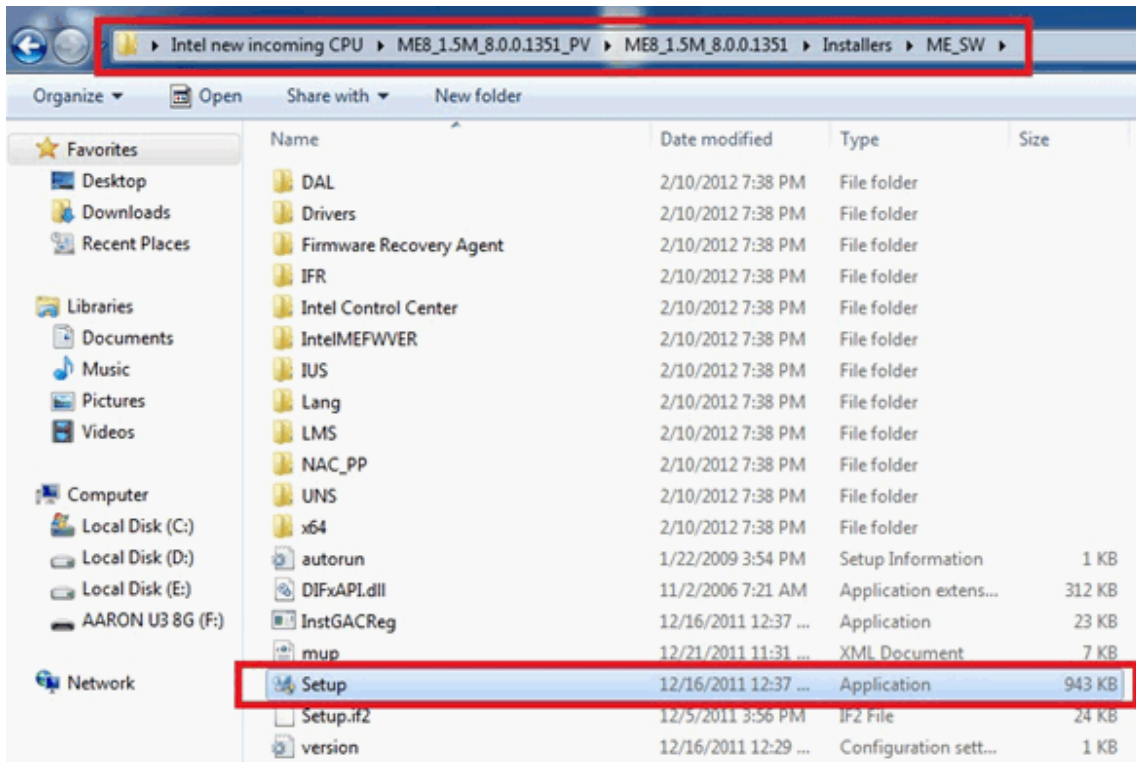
▸ Intel new incoming CPU ▸ ME8_1.5M_8.0.0.1351_PV ▸ ME8_1.5M_8.0.0.1351 ▸ Installers ▸ ME_SW ▸

Organize ▾ Open Share with ▾ New folder

Favorites
Desktop
Downloads
Recent Places

Libraries
Documents
Music
Pictures
Videos

Computer
Local Disk (C:)
Local Disk (D:)
Local Disk (E:)
AARON U3 8G (F:)

Network

| Name | Date modified | Type | Size |
|---|---|---|---|
| DAL | 2/10/2012 7:38 PM | File folder | |
| Drivers | 2/10/2012 7:38 PM | File folder | |
| Firmware Recovery Agent | 2/10/2012 7:38 PM | File folder | |
| IFR | 2/10/2012 7:38 PM | File folder | |
| Intel Control Center | 2/10/2012 7:38 PM | File folder | |
| IntelMEFWVER | 2/10/2012 7:38 PM | File folder | |
| IUS | 2/10/2012 7:38 PM | File folder | |
| Lang | 2/10/2012 7:38 PM | File folder | |
| LMS | 2/10/2012 7:38 PM | File folder | |
| NAC_PP | 2/10/2012 7:38 PM | File folder | |
| UNS | 2/10/2012 7:38 PM | File folder | |
| x64 | 2/10/2012 7:38 PM | File folder | |
| autorun | 1/22/2009 3:54 PM | Setup Information | 1 KB |
| DIFxAPI.dll | 11/2/2006 7:21 AM | Application extens... | 312 KB |
| InstGACReg | 12/16/2011 12:37 ... | Application | 23 KB |
| mup | 12/21/2011 11:31 ... | XML Document | 7 KB |
| Setup | 12/16/2011 12:37 ... | Application | 943 KB |
| Setup.if2 | 12/5/2011 3:56 PM | IF2 File | 24 KB |
| version | 12/16/2011 12:29 ... | Configuration sett... | 1 KB |